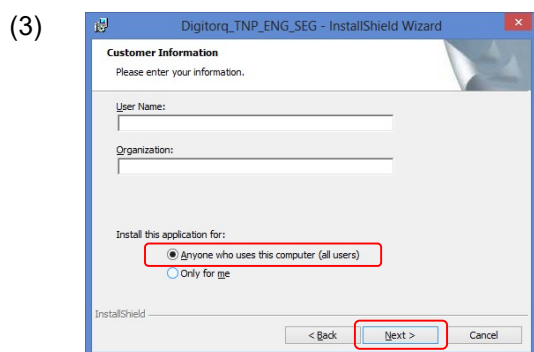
(3)

Digitorq_TNP_ENG_SEG - InstallShield Wizard

Customer Information

Please enter your information.

User Name:

Organization:

Install this application for:

Anyone who uses this computer (all users)

Only for me

InstallShield

< Back

Next >

Cancel